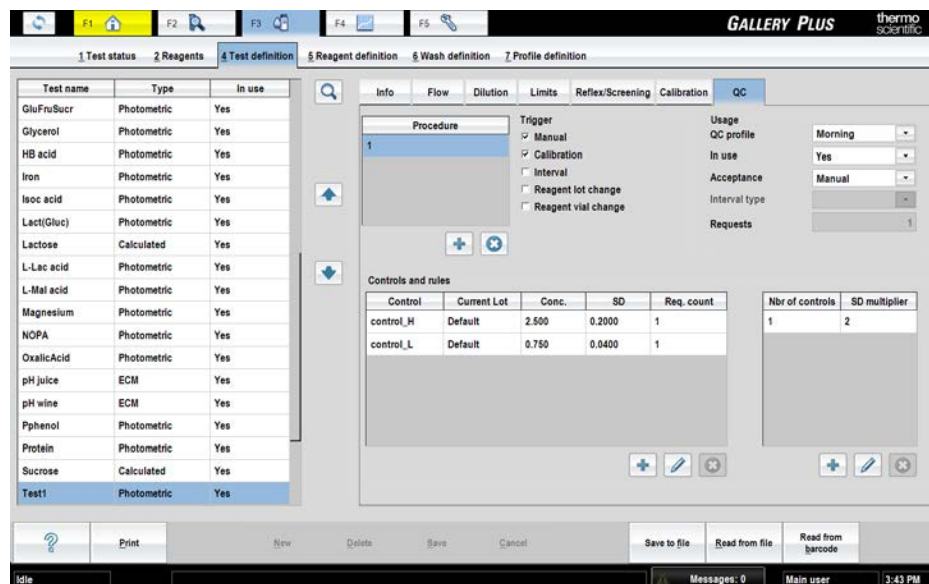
F1 F2 F3 F4 F5

GALLERY PLUS

thermo scientific

1 Test status 2 Reagents 4 Test definition 5 Reagent definition 6 Wash definition 7 Profile definition

| Test name | Type | In use |
|---|---|---|
| GluFruSucr | Photometric | Yes |
| Glycerol | Photometric | Yes |
| HB acid | Photometric | Yes |
| Iron | Photometric | Yes |
| Isoc acid | Photometric | Yes |
| Lact(Gluc) | Photometric | Yes |
| Lactose | Calculated | Yes |
| L-Lac acid | Photometric | Yes |
| L-Mal acid | Photometric | Yes |
| Magnesium | Photometric | Yes |
| NOPA | Photometric | Yes |
| OxalicAcid | Photometric | Yes |
| pH juice | ECM | Yes |
| pH wine | ECM | Yes |
| Pphenol | Photometric | Yes |
| Protein | Photometric | Yes |
| Sucrose | Calculated | Yes |
| Test1 | Photometric | Yes |

Info Flow Dilution Limits Reflex/Screening Calibration QC

| Procedure |
|---|
| 1 |

Trigger
Manual
Calibration
Interval
Reagent lot change
Reagent vial change

Usage
QC profile Morning
In use Yes
Acceptance Manual
Interval type
Requests 1

Controls and rules

| Control | Current Lot | Conc. | SD | Req. count |
|---|---|---|---|---|
| control_H | Default | 2.500 | 0.2000 | 1 |
| control_L | Default | 0.750 | 0.0400 | 1 |

| Nbr of controls | SD multiplier |
|---|---|
| 1 | 2 |

Print New Delete Save Cancel Save to file Read from file Read from barcode

Idle Messages: 0 Main user 3:43 PM